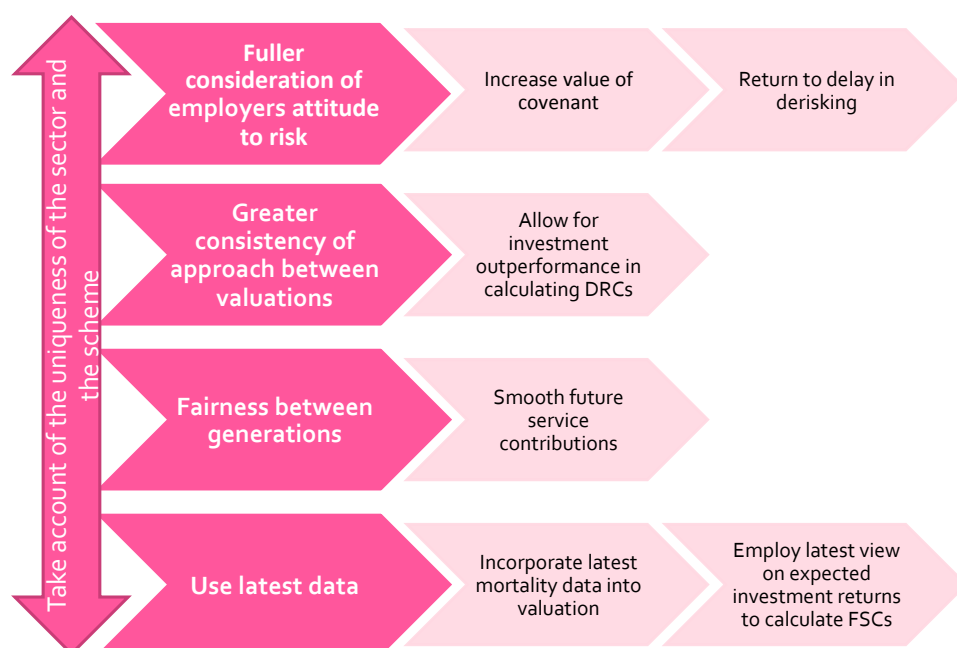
Take account of the uniqueness of the sector and the scheme

Fuller consideration of employers attitude to risk

Increase value of covenant

Return to delay in derisking

Greater consistency of approach between valuations

Allow for investment outperformance in calculating DRCs

Fairness between generations

Smooth future service contributions

Use latest data

Incorporate latest mortality data into valuation

Employ latest view on expected investment returns to calculate FSCs